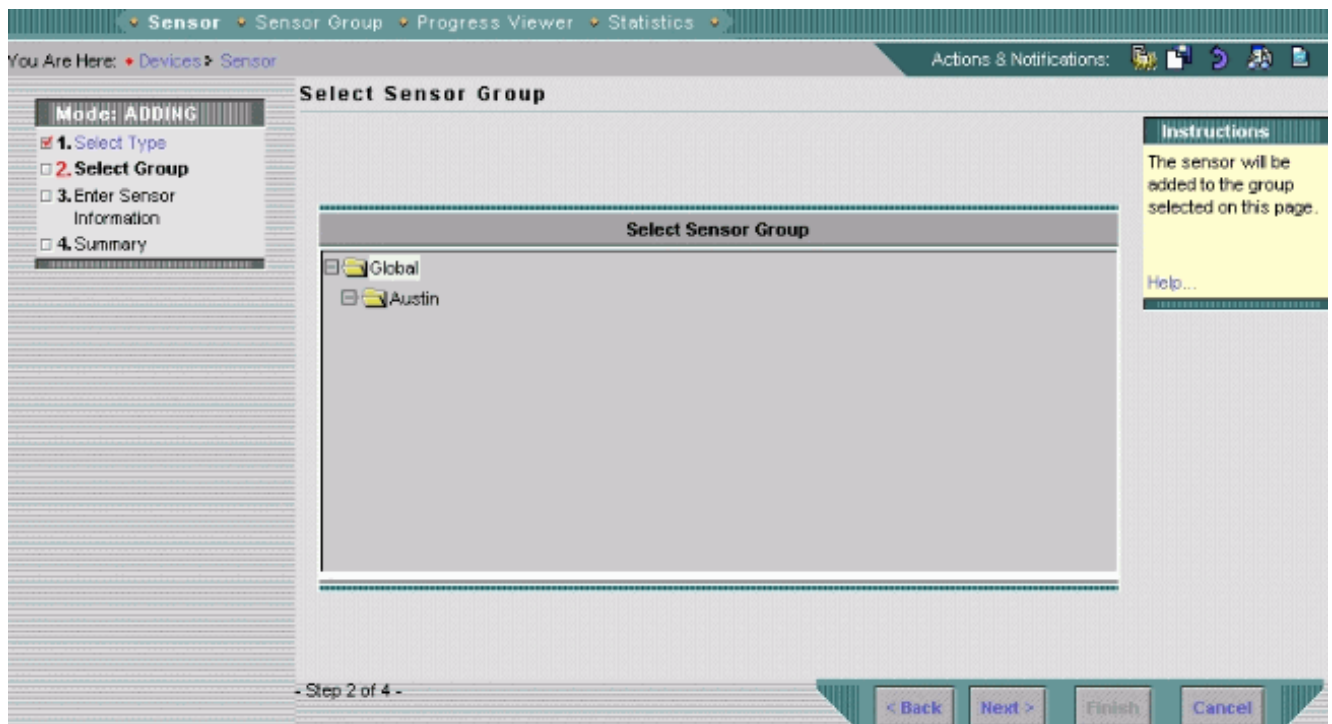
• Sensor • Sensor Group • Progress Viewer • Statistics •

You Are Here: • Devices > Sensor

Actions & Notifications:

Mode: ADDING

1. Select Type

2. Select Group

3. Enter Sensor Information

4. Summary

Select Sensor Group

Instructions

The sensor will be added to the group selected on this page.

Help...

Select Sensor Group

Global

Austin

- Step 2 of 4 -

< Back

Next >

Finish

Cancel